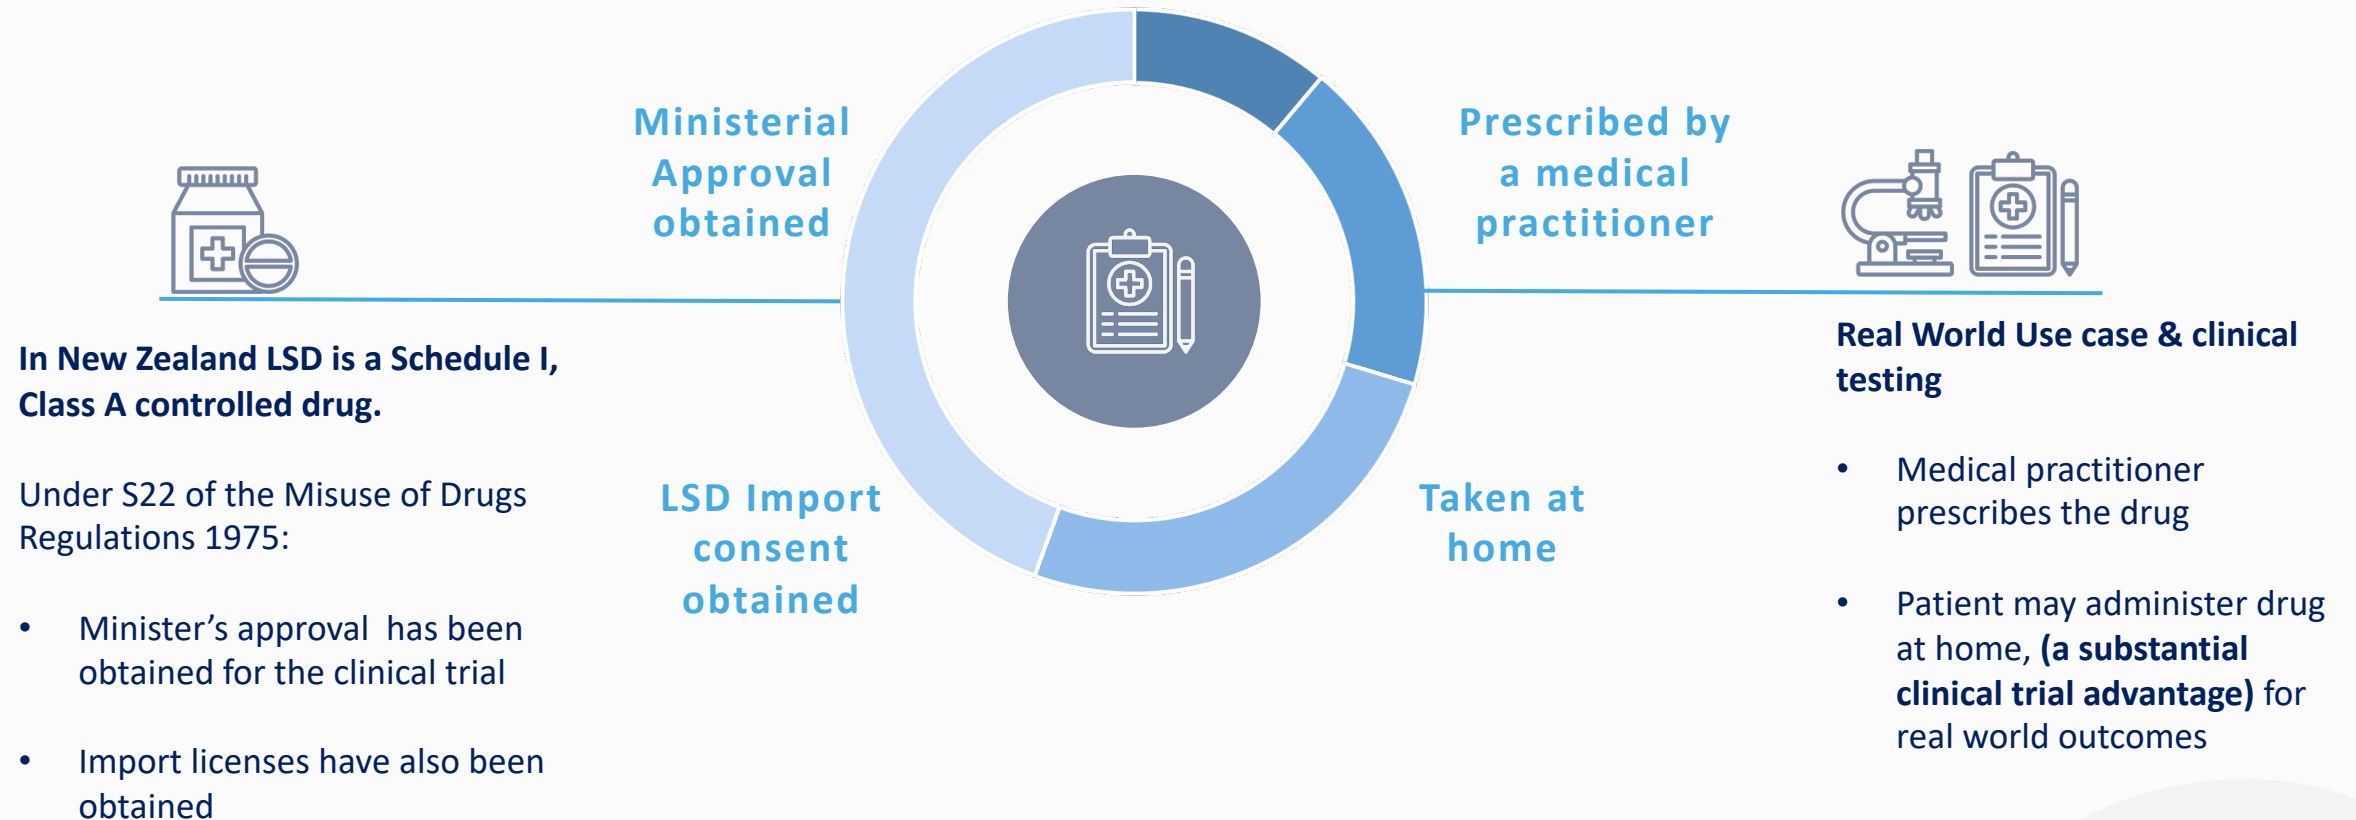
Ministerial Approval obtained

Prescribed by a medical practitioner

In New Zealand LSD is a Schedule I, Class A controlled drug.

Under S22 of the Misuse of Drugs Regulations 1975:

• Minister’s approval has been obtained for the clinical trial

• Import licenses have also been obtained

LSD Import consent obtained

Taken at home

Real World Use case & clinical testing

• Medical practitioner prescribes the drug

• Patient may administer drug at home, **(a substantial clinical trial advantage)** for real world outcomes